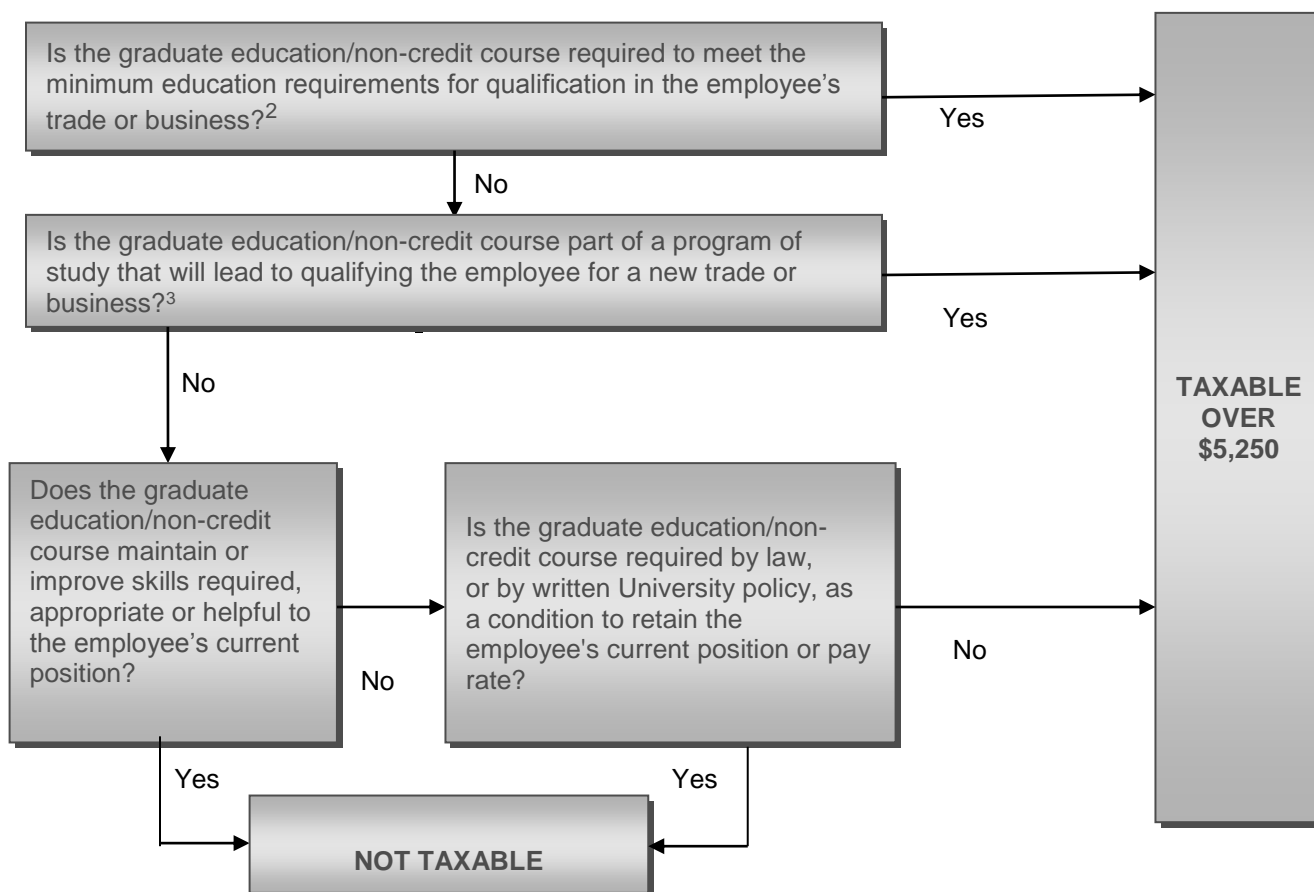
Is the graduate education/non-credit course required to meet the minimum education requirements for qualification in the employee's trade or business?$^2$

Yes

No

Is the graduate education/non-credit course part of a program of study that will lead to qualifying the employee for a new trade or business?$^3$

Yes

No

TAXABLE OVER \$5,250

Does the graduate education/non-credit course maintain or improve skills required, appropriate or helpful to the employee's current position?

No

Is the graduate education/non-credit course required by law, or by written University policy, as a condition to retain the employee's current position or pay rate?

No

Yes

Yes

NOT TAXABLE